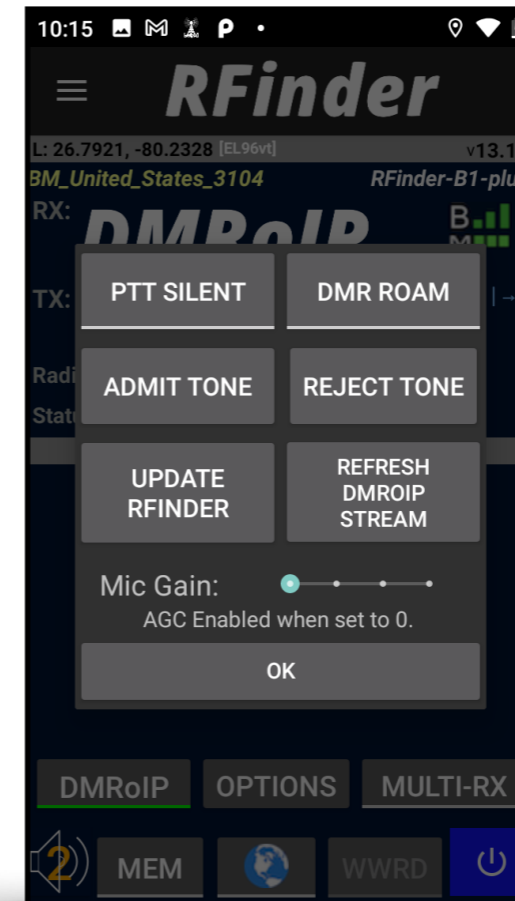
10:15

RFinder

L: 26.7921, -80.2328 [EL96vt] v13.1

BM_United_States_3104 RFinder-B1-plu

RX: DMRoIP

TX:

Radi

Statu

PTT SILENT

DMR ROAM

ADMIT TONE

REJECT TONE

UPDATE RFINDER

REFRESH DMROIP STREAM

Mic Gain:

AGC Enabled when set to 0.

OK

DMRoIP

OPTIONS

MULTI-RX

2

MEM

WWRD